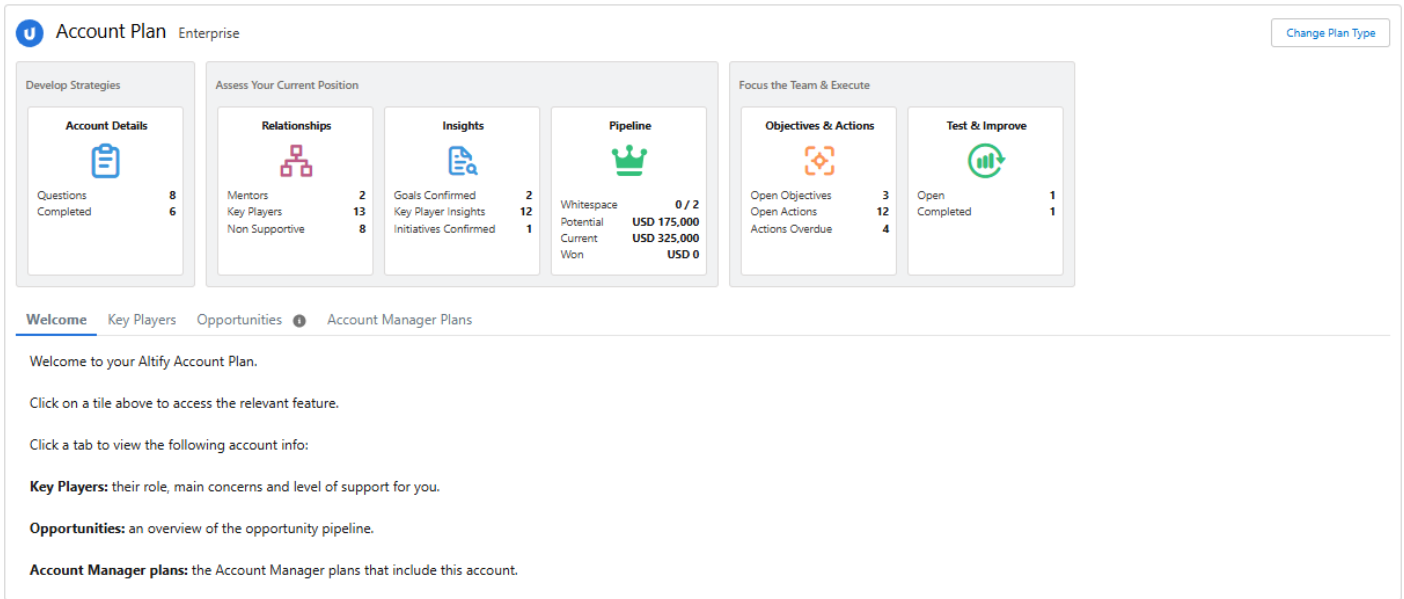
U Account Plan Enterprise

Change Plan Type

Develop Strategies

Account Details

| | |
|---|---|
| Questions | 8 |
| Completed | 6 |

Assess Your Current Position

Relationships

| | |
|---|---|
| Mentors | 2 |
| Key Players | 13 |
| Non Supportive | 8 |

Insights

| | |
|---|---|
| Goals Confirmed | 2 |
| Key Player Insights | 12 |
| Initiatives Confirmed | 1 |

Pipeline

| | |
|---|---|
| Whitespace | 0 / 2 |
| Potential | USD 175,000 |
| Current | USD 325,000 |
| Won | USD 0 |

Focus the Team & Execute

Objectives & Actions

| | |
|---|---|
| Open Objectives | 3 |
| Open Actions | 12 |
| Actions Overdue | 4 |

Test & Improve

| | |
|---|---|
| Open | 1 |
| Completed | 1 |

Welcome Key Players Opportunities Account Manager Plans

Welcome to your Altify Account Plan.

Click on a tile above to access the relevant feature.

Click a tab to view the following account info:

**Key Players:** their role, main concerns and level of support for you.

**Opportunities:** an overview of the opportunity pipeline.

**Account Manager plans:** the Account Manager plans that include this account.